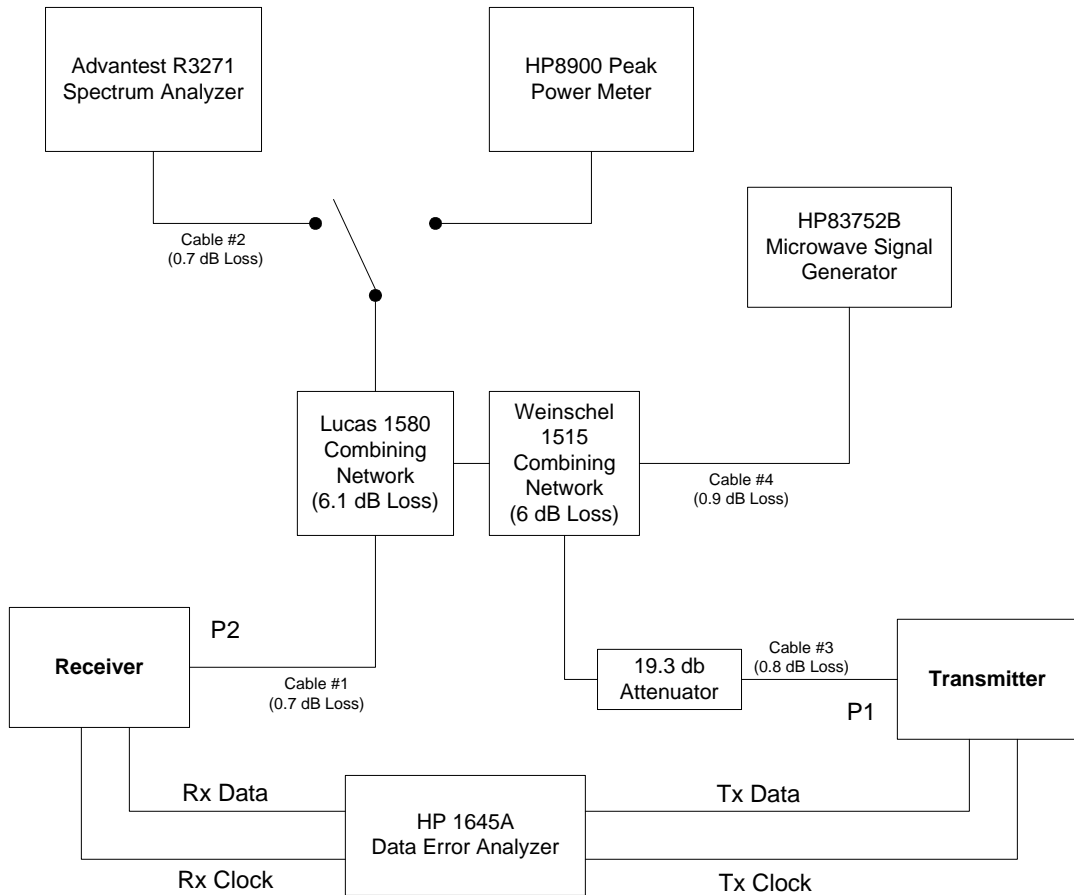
Advantest R3271
Spectrum Analyzer

HP8900 Peak
Power Meter

Cable #2
(0.7 dB Loss)

HP83752B
Microwave Signal
Generator

Lucas 1580
Combining
Network
(6.1 dB Loss)

Weinschel
1515
Combining
Network
(6 dB Loss)

Cable #4
(0.9 dB Loss)

P2

Receiver

Cable #1
(0.7 dB Loss)

19.3 db
Attenuator

Cable #3
(0.8 dB Loss)

Transmitter

P1

Rx Data

HP 1645A
Data Error Analyzer

Tx Data

Rx Clock

Tx Clock